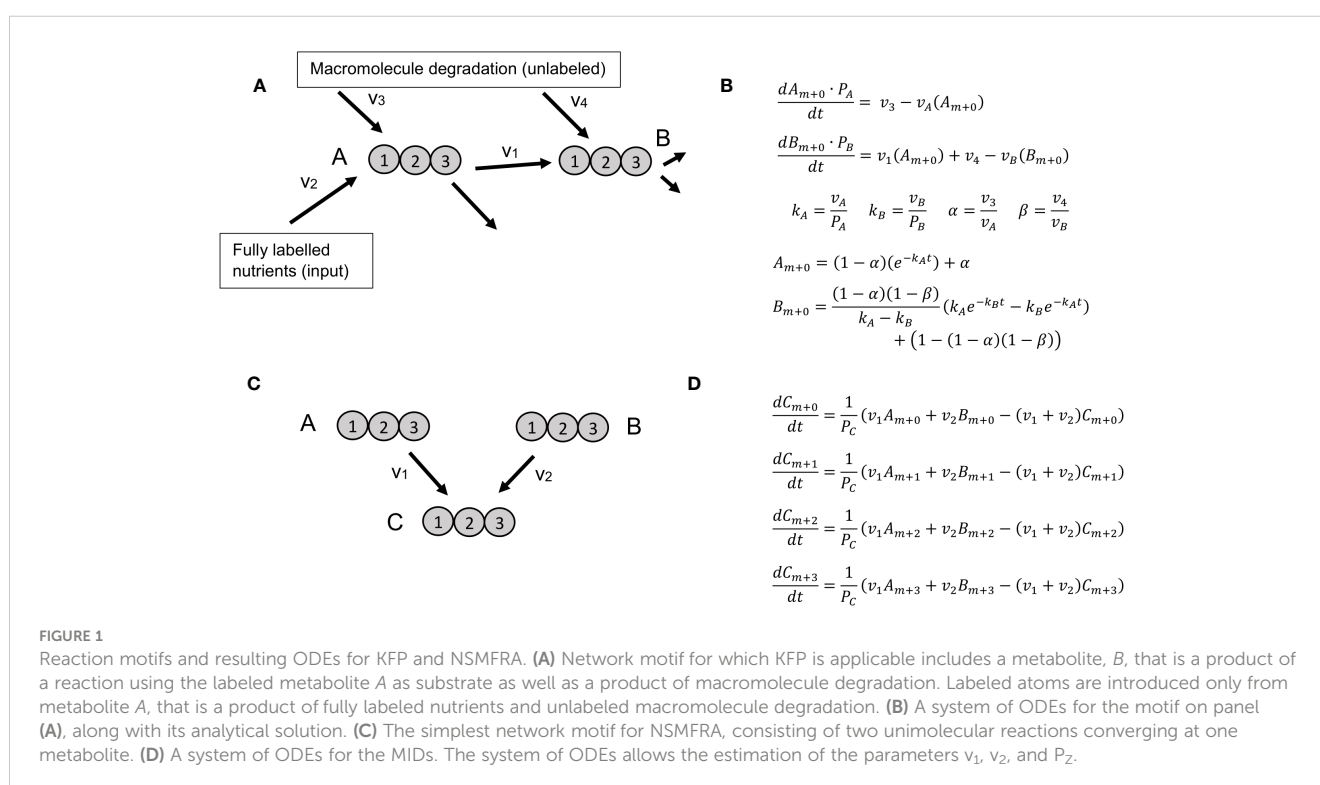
A

Macromolecule degradation (unlabeled)

$v_3$

$v_4$

A

1 2 3

$v_1$

1 2 3

B

$v_2$

Fully labelled nutrients (input)

B

$\frac{dA_{m+0} \cdot P_A}{dt} = v_3 - v_A(A_{m+0})$

$\frac{dB_{m+0} \cdot P_B}{dt} = v_1(A_{m+0}) + v_4 - v_B(B_{m+0})$

$k_A = \frac{v_A}{P_A} \quad k_B = \frac{v_B}{P_B} \quad \alpha = \frac{v_3}{v_A} \quad \beta = \frac{v_4}{v_B}$

$A_{m+0} = (1-\alpha)(e^{-k_A t}) + \alpha$

$B_{m+0} = \frac{(1-\alpha)(1-\beta)}{k_A - k_B}(k_A e^{-k_B t} - k_B e^{-k_A t}) + (1-(1-\alpha)(1-\beta))$

C

A 1 2 3

1 2 3 B

$v_1$

$v_2$

C 1 2 3

D

$\frac{dC_{m+0}}{dt} = \frac{1}{P_C}(v_1 A_{m+0} + v_2 B_{m+0} - (v_1 + v_2)C_{m+0})$

$\frac{dC_{m+1}}{dt} = \frac{1}{P_C}(v_1 A_{m+1} + v_2 B_{m+1} - (v_1 + v_2)C_{m+1})$

$\frac{dC_{m+2}}{dt} = \frac{1}{P_C}(v_1 A_{m+2} + v_2 B_{m+2} - (v_1 + v_2)C_{m+2})$

$\frac{dC_{m+3}}{dt} = \frac{1}{P_C}(v_1 A_{m+3} + v_2 B_{m+3} - (v_1 + v_2)C_{m+3})$

FIGURE 1

Reaction motifs and resulting ODEs for KFP and NSMFRA. (A) Network motif for which KFP is applicable includes a metabolite, B, that is a product of a reaction using the labeled metabolite A as substrate as well as a product of macromolecule degradation. Labeled atoms are introduced only from metabolite A, that is a product of fully labeled nutrients and unlabeled macromolecule degradation. (B) A system of ODEs for the motif on panel (A), along with its analytical solution. (C) The simplest network motif for NSMFRA, consisting of two unimolecular reactions converging at one metabolite. (D) A system of ODEs for the MIDs. The system of ODEs allows the estimation of the parameters $v_1$, $v_2$, and $P_Z$.